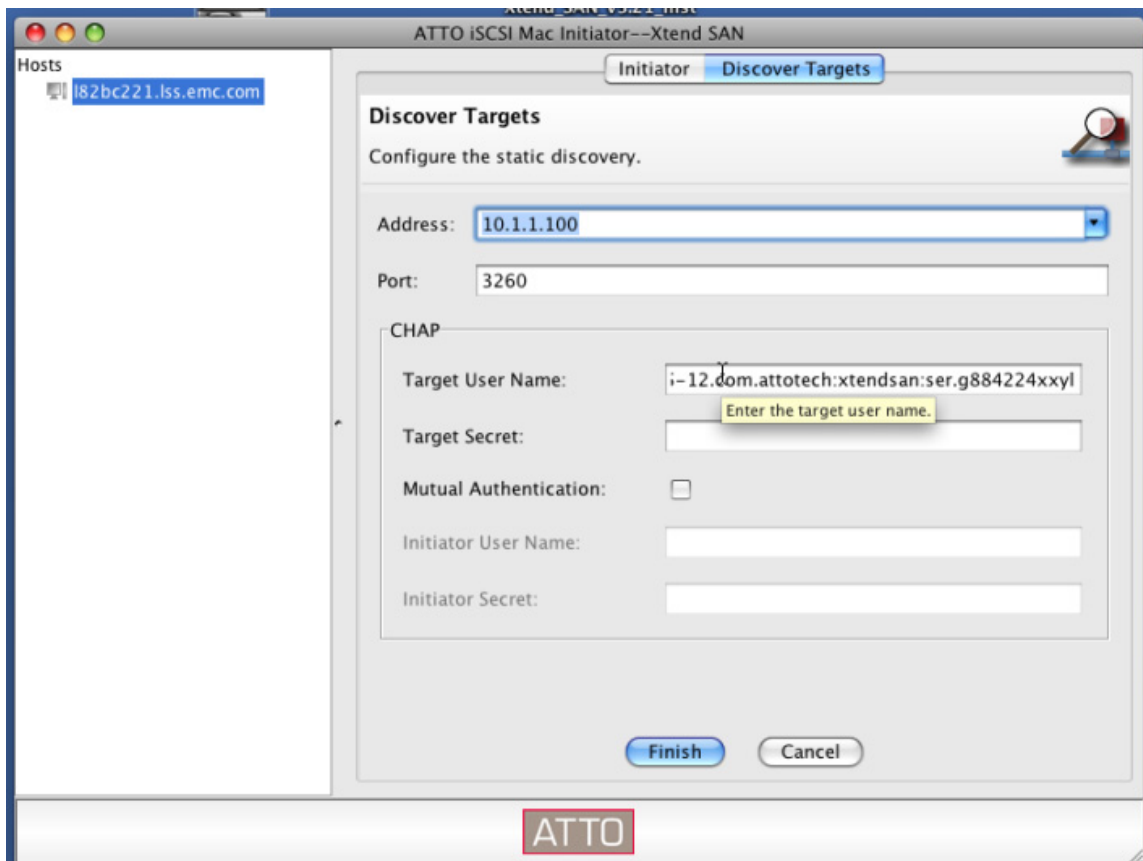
ATTO iSCSI Mac Initiator--Xtend SAN

Hosts
l82bc221.lss.emc.com

Initiator | Discover Targets

Discover Targets
Configure the static discovery.

Address: 10.1.1.100

Port: 3260

CHAP

Target User Name: i-12.com.attotech:xtendsan:ser.g884224xxyl

Enter the target user name.

Target Secret:

Mutual Authentication:

Initiator User Name:

Initiator Secret:

Finish Cancel

ATTO